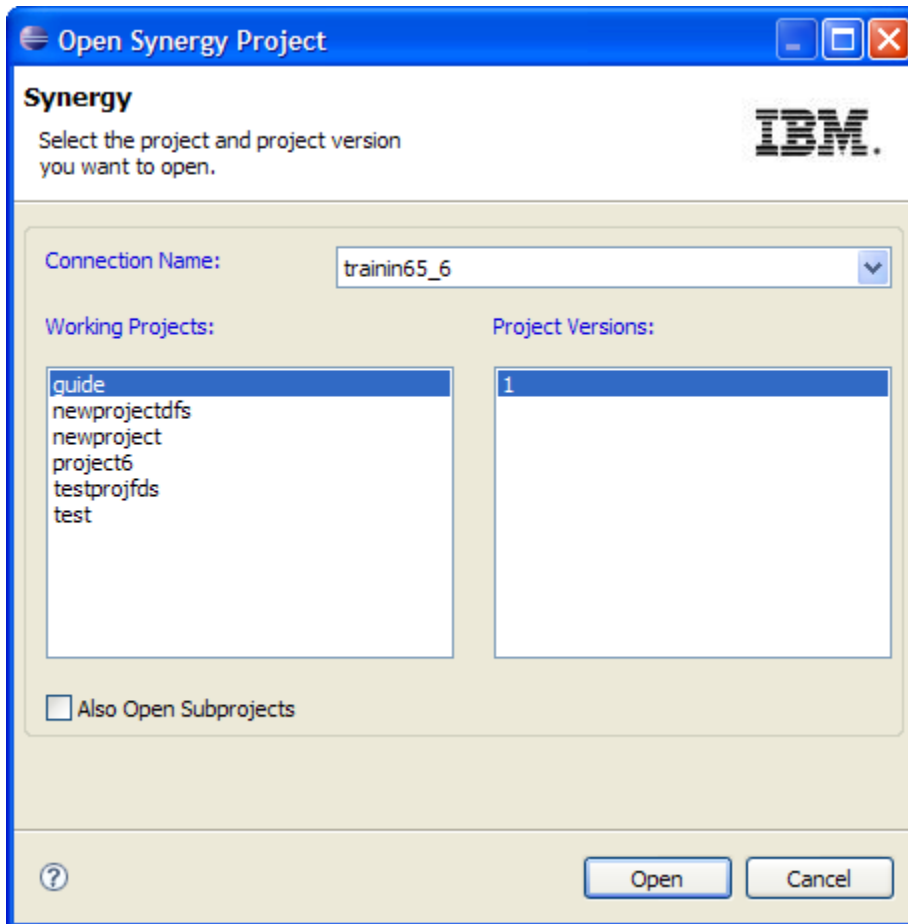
Open Synergy Project

Synergy

Select the project and project version you want to open.

IBM.

Connection Name: trainin65_6

Working Projects:

guide
newprojectdfs
newproject
project6
testprojfds
test

Project Versions:

1

Also Open Subprojects

?

Open

Cancel